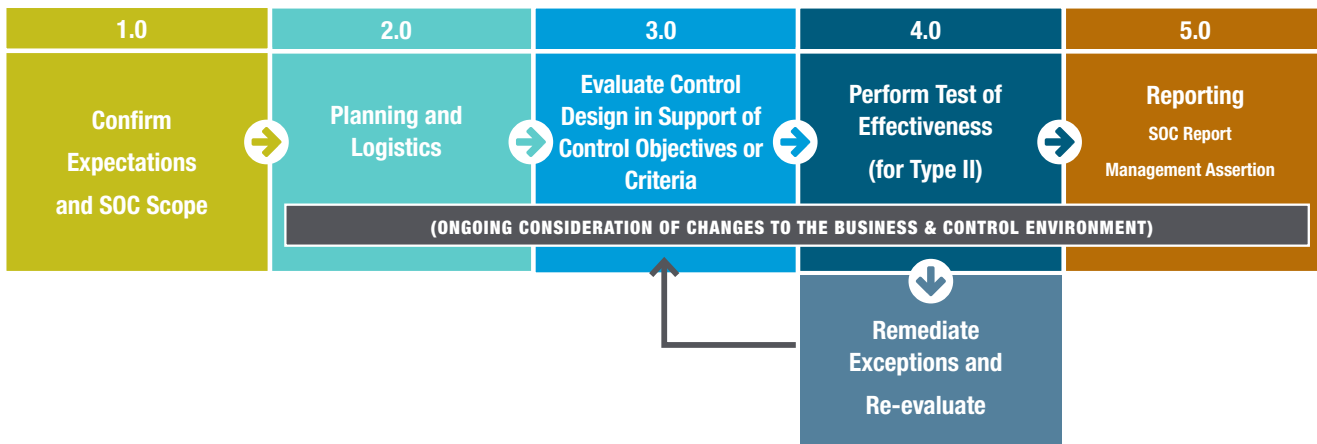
1.0

Confirm Expectations and SOC Scope

2.0

Planning and Logistics

3.0

Evaluate Control Design in Support of Control Objectives or Criteria

4.0

Perform Test of Effectiveness (for Type II)

5.0

Reporting
SOC Report
Management Assertion

(ONGOING CONSIDERATION OF CHANGES TO THE BUSINESS & CONTROL ENVIRONMENT)

Remediate Exceptions and Re-evaluate